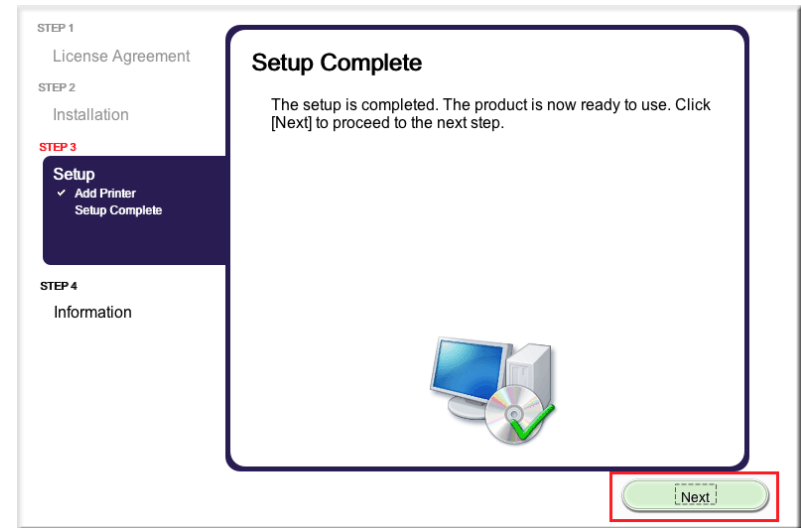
STEP 1
License Agreement
STEP 2
Installation
STEP 3
Setup
✓ Add Printer
Setup Complete
STEP 4
Information

Setup Complete

The setup is completed. The product is now ready to use. Click [Next] to proceed to the next step.

Next